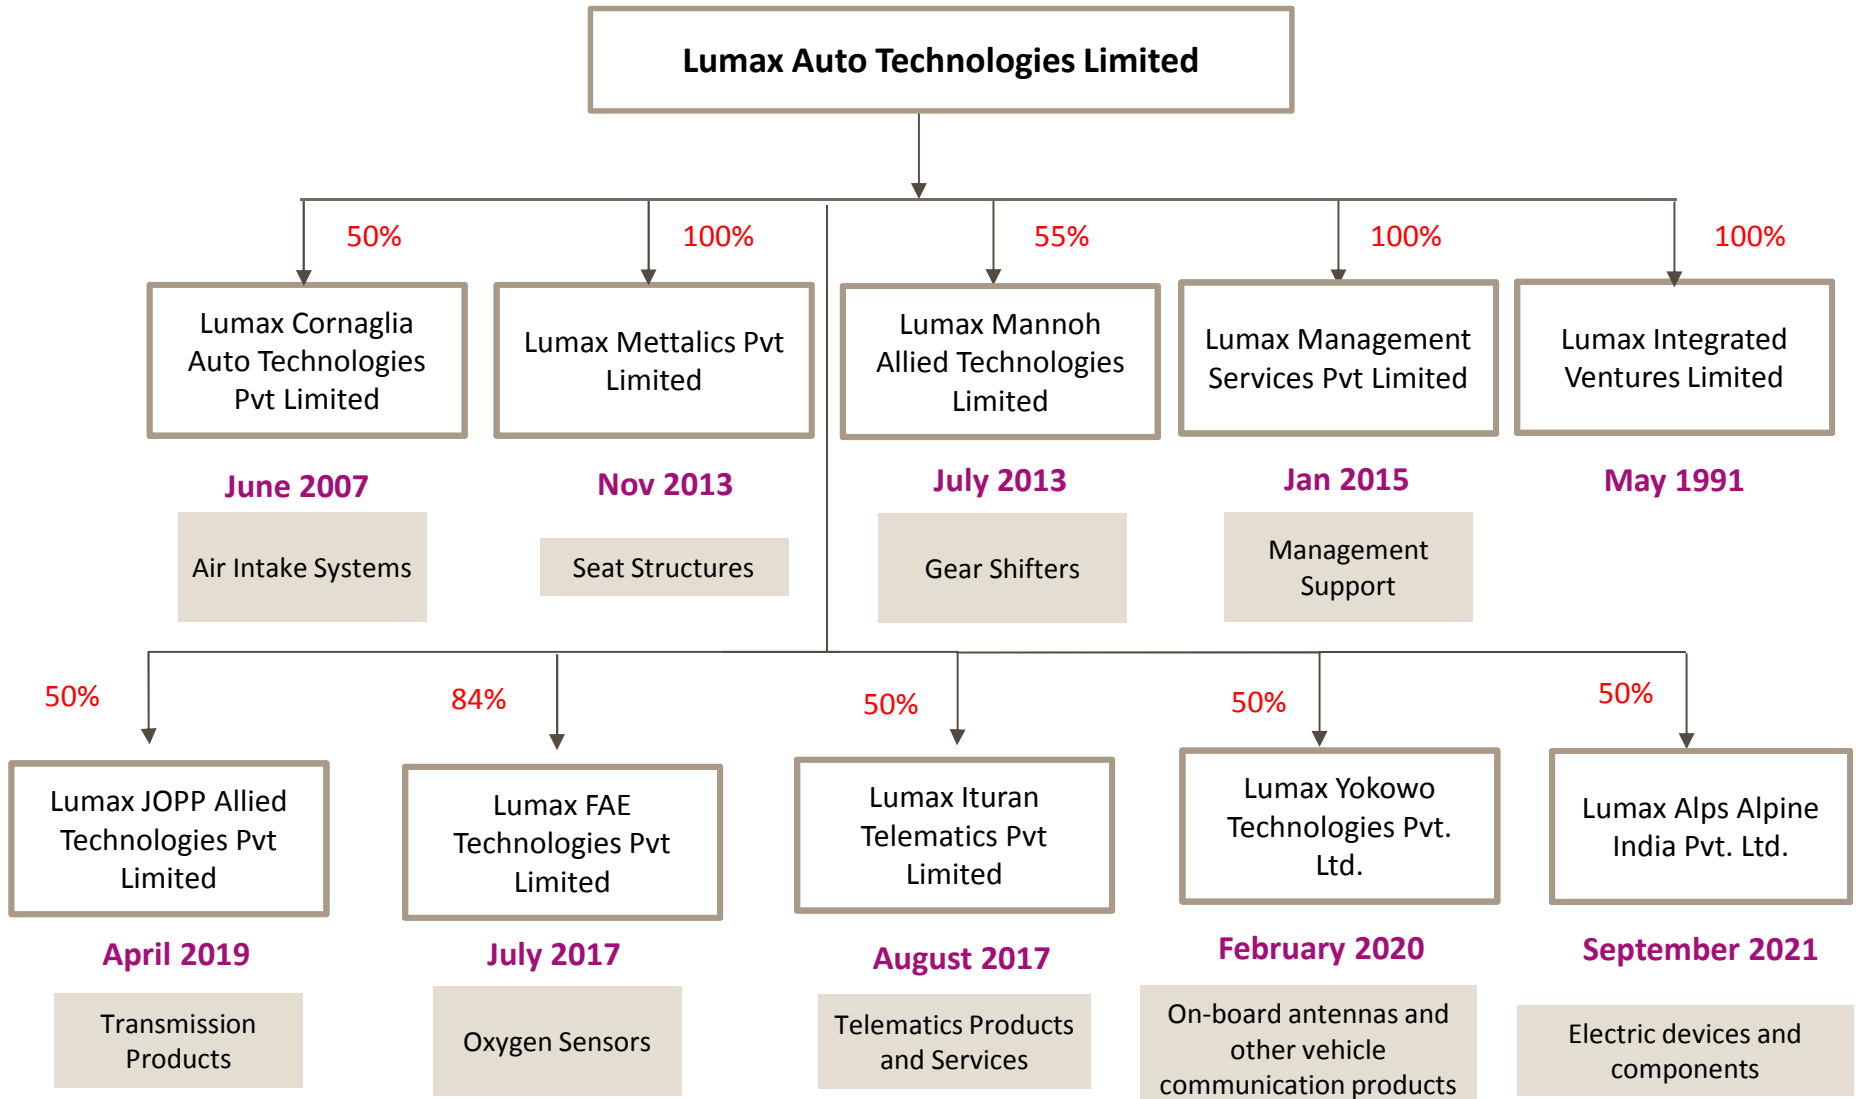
Lumax Auto Technologies Limited

50%

Lumax Cornaglia Auto Technologies Pvt Limited

June 2007

Air Intake Systems

100%

Lumax Mettalics Pvt Limited

Nov 2013

Seat Structures

55%

Lumax Mannoh Allied Technologies Limited

July 2013

Gear Shifters

100%

Lumax Management Services Pvt Limited

Jan 2015

Management Support

100%

Lumax Integrated Ventures Limited

May 1991

50%

Lumax JOPP Allied Technologies Pvt Limited

April 2019

Transmission Products

84%

Lumax FAE Technologies Pvt Limited

July 2017

Oxygen Sensors

50%

Lumax Ituran Telematics Pvt Limited

August 2017

Telematics Products and Services

50%

Lumax Yokowo Technologies Pvt. Ltd.

February 2020

On-board antennas and other vehicle communication products

50%

Lumax Alps Alpine India Pvt. Ltd.

September 2021

Electric devices and components